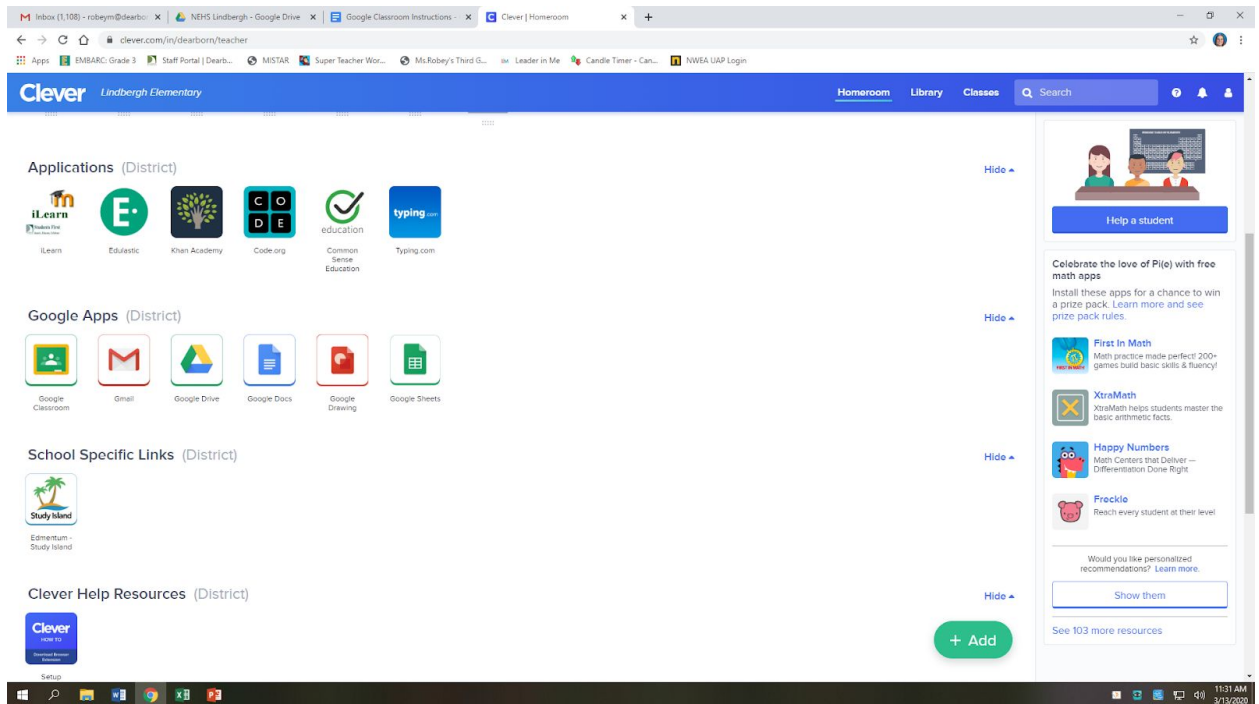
Inbox (1,108) - robeym@dearbo | NEHS Lindbergh - Google Drive | Google Classroom Instructions | Clever | Homeroom

clever.com/in/dearborn/teacher

Apps | EMBARC: Grade 3 | Staff Portal | Dearb... | MISTAR | Super Teacher Wor... | Ms.Robey's Third G... | Leader in Me | Candle Timer - Can... | NWEA UAP Login

Clever Lindbergh Elementary

Homeroom Library Classes Search

Applications (District)

Hide

iLearn Students First

iLearn

Edulastic

Khan Academy

C O D E

Code.org

education

Common Sense Education

typing.com

Typing.com

Google Apps (District)

Hide

Google Classroom

Gmail

Google Drive

Google Docs

Google Drawing

Google Sheets

School Specific Links (District)

Hide

Study Island

Edmentum - Study Island

Clever Help Resources (District)

Hide

Clever HOW TO

Setup

+ Add

Help a student

Celebrate the love of Pi(e) with free math apps

Install these apps for a chance to win a prize pack. Learn more and see prize pack rules.

First In Math
Math practice made perfect! 200+ games build basic skills & fluency!

XtraMath
XtraMath helps students master the basic arithmetic facts.

Happy Numbers
Math Centers that Deliver — Differentiation Done Right

Freckle
Reach every student at their level

Would you like personalized recommendations? Learn more.

Show them

See 103 more resources

11:31 AM
3/13/2020